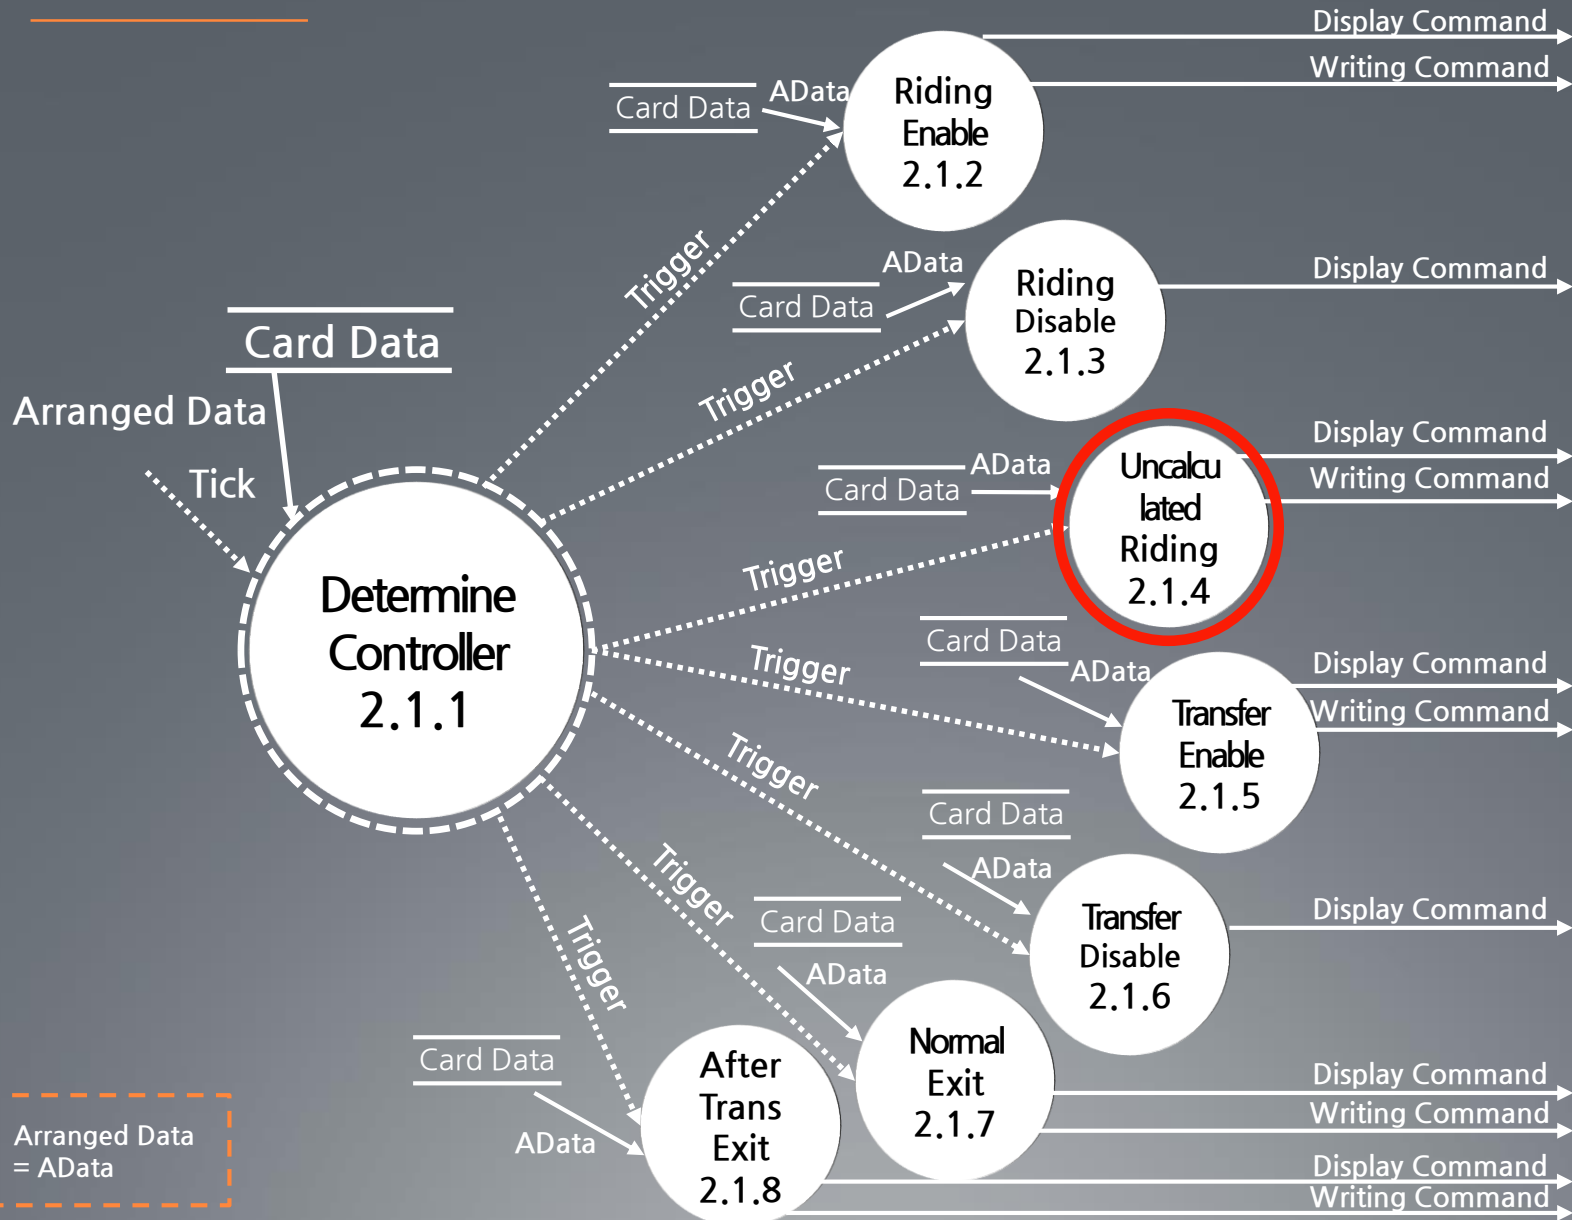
Display Command
Writing Command
Card Data
AData
Riding Enable 2.1.2
Trigger
AData
Card Data
Riding Disable 2.1.3
Display Command
Card Data
Arranged Data
Tick
Trigger
AData
Card Data
Uncalcu lated Riding 2.1.4
Display Command
Writing Command
Trigger
Determine Controller 2.1.1
Card Data
Trigger
AData
Transfer Enable 2.1.5
Display Command
Writing Command
Trigger
Card Data
AData
Transfer Disable 2.1.6
Display Command
Trigger
Card Data
AData
Trigger
Normal Exit 2.1.7
Display Command
Writing Command
Card Data
AData
After Trans Exit 2.1.8
Display Command
Writing Command
Arranged Data = AData